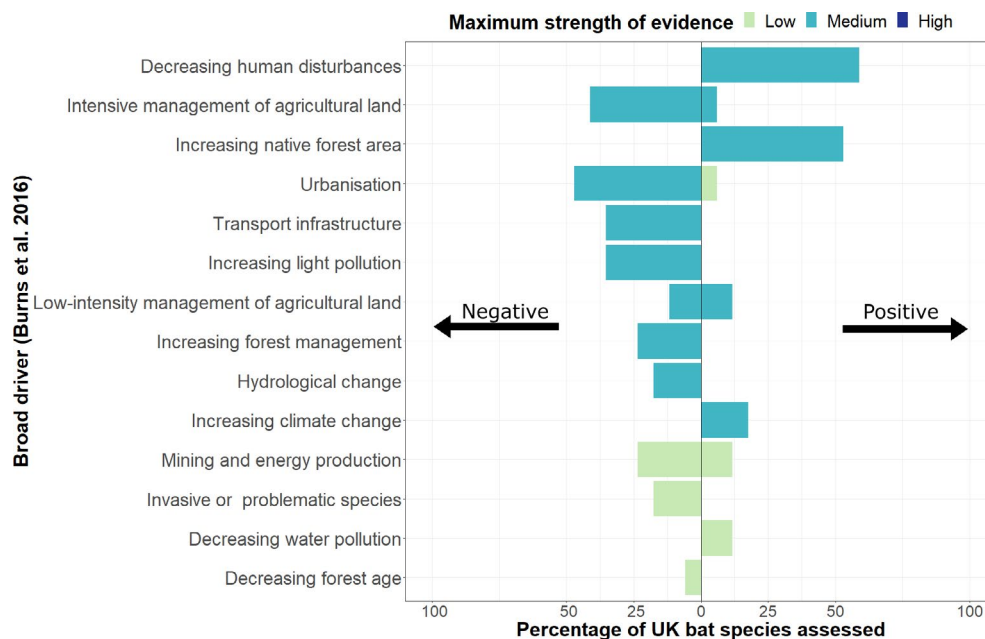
Maximum strength of evidence Low Medium High

Broad driver (Burns et al. 2016)

Decreasing human disturbances
Intensive management of agricultural land
Increasing native forest area
Urbanisation
Transport infrastructure
Increasing light pollution
Low-intensity management of agricultural land
Increasing forest management
Hydrological change
Increasing climate change
Mining and energy production
Invasive or problematic species
Decreasing water pollution
Decreasing forest age

Negative

Positive

100 50 25 0 25 50 100

Percentage of UK bat species assessed